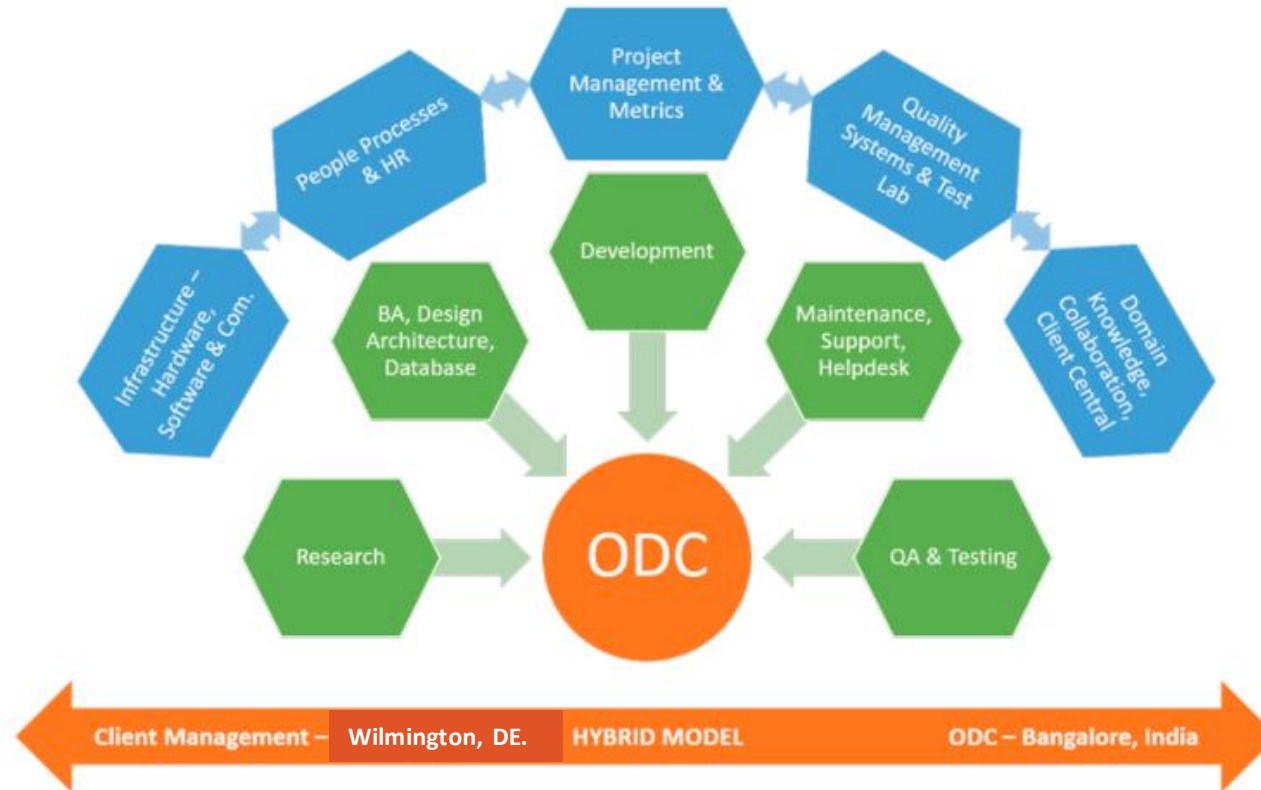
Project Management & Metrics

People Processes & HR

Quality Management Systems & Test Lab

Infrastructure – Hardware, Software & Com.

Development

Domain Knowledge, Collaboration, Client Central

BA, Design Architecture, Database

Maintenance, Support, Helpdesk

Research

ODC

QA & Testing

Client Management – Wilmington, DE. HYBRID MODEL ODC – Bangalore, India